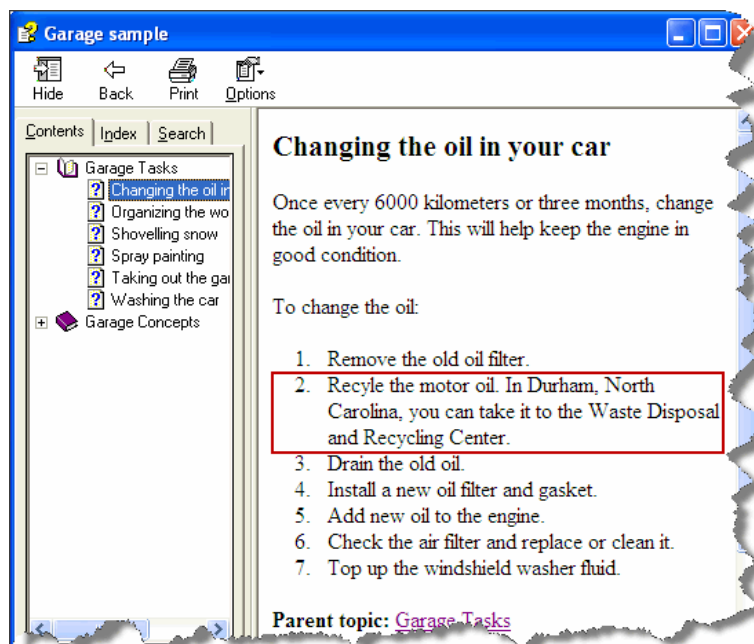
Garage sample

Hide Back Print Options

Contents Index Search

Garage Tasks
Changing the oil in
Organizing the wo
Shovelling snow
Spray painting
Taking out the ga
Washing the car
Garage Concepts

Changing the oil in your car

Once every 6000 kilometers or three months, change the oil in your car. This will help keep the engine in good condition.

To change the oil:

1. Remove the old oil filter.
2. Recyle the motor oil. In Durham, North Carolina, you can take it to the Waste Disposal and Recycling Center.
3. Drain the old oil.
4. Install a new oil filter and gasket.
5. Add new oil to the engine.
6. Check the air filter and replace or clean it.
7. Top up the windshield washer fluid.

Parent topic: Garage Tasks